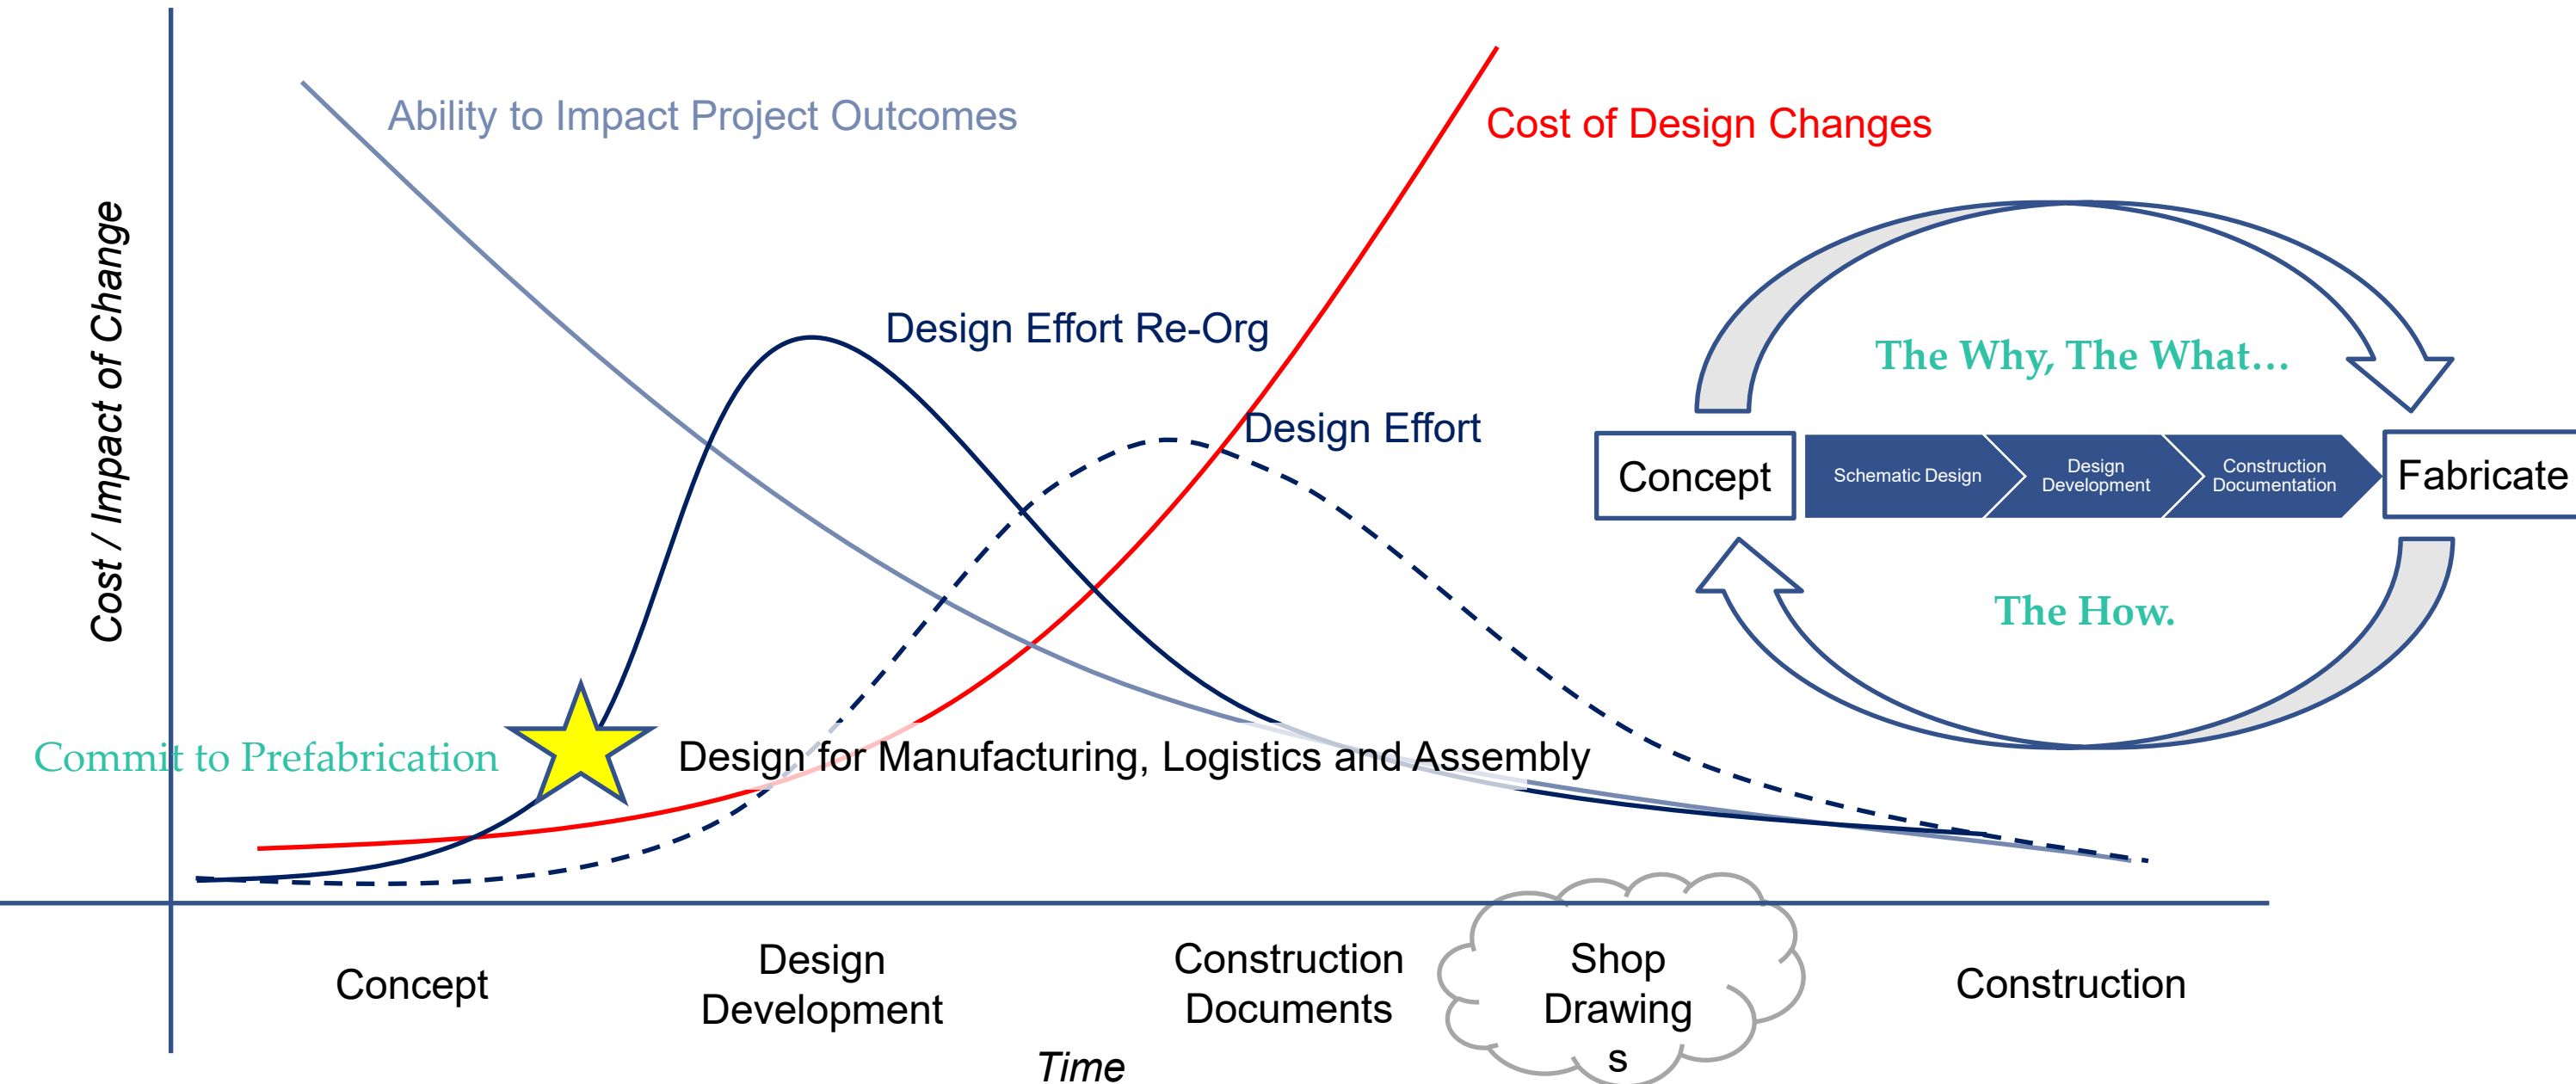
Ability to Impact Project Outcomes

Cost of Design Changes

Cost / Impact of Change

Design Effort Re-Org

Design Effort

Commit to Prefabrication

Design for Manufacturing, Logistics and Assembly

The Why, The What…

Concept

Schematic Design

Design Development

Construction Documentation

Fabricate

The How.

Concept

Design Development

Construction Documents

Shop Drawing s

Construction

Time